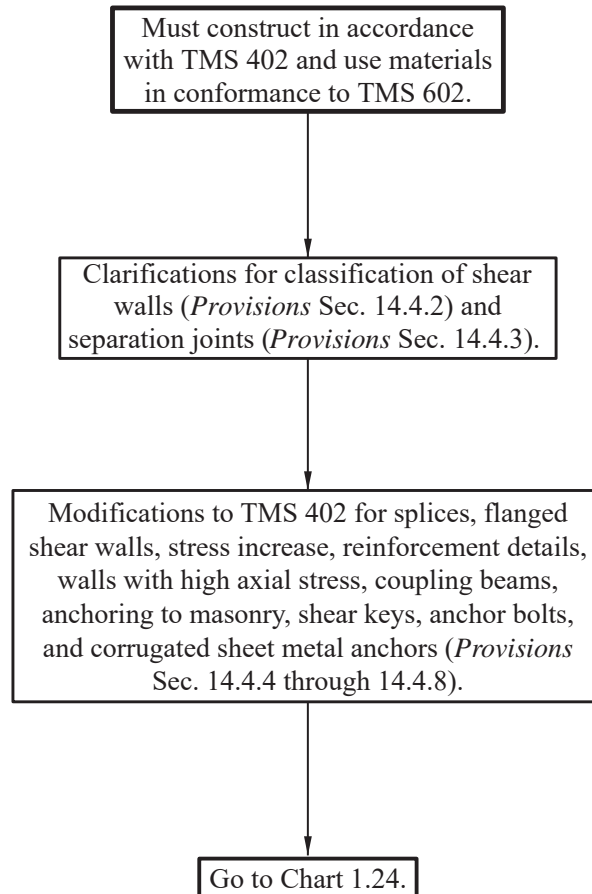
Must construct in accordance with TMS 402 and use materials in conformance to TMS 602.

Clarifications for classification of shear walls (*Provisions* Sec. 14.4.2) and separation joints (*Provisions* Sec. 14.4.3).

Modifications to TMS 402 for splices, flanged shear walls, stress increase, reinforcement details, walls with high axial stress, coupling beams, anchoring to masonry, shear keys, anchor bolts, and corrugated sheet metal anchors (*Provisions* Sec. 14.4.4 through 14.4.8).

Go to Chart 1.24.